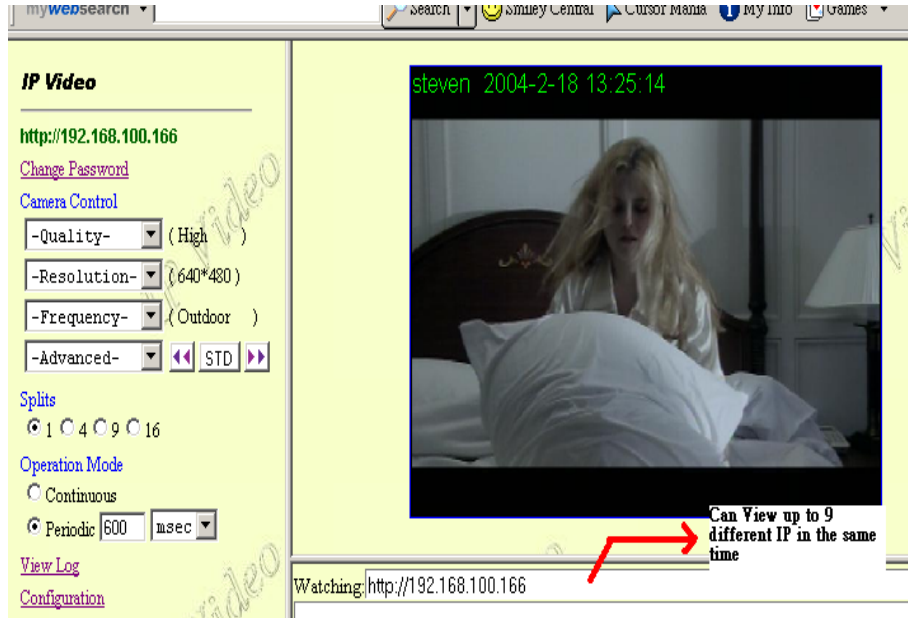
mywebsearch

Search | Smiley Central | Cursor Mania | My Info | Games

IP Video

http://192.168.100.166

Change Password

Camera Control

-Quality- (High )

-Resolution- (640*480)

-Frequency- (Outdoor )

-Advanced- STD

Splits

1 4 9 16

Operation Mode

Continuous

Periodic 600 msec

View Log

Configuration

steven 2004-2-18 13:25:14

Can View up to 9 different IP in the same time

Watching: http://192.168.100.166

IP video